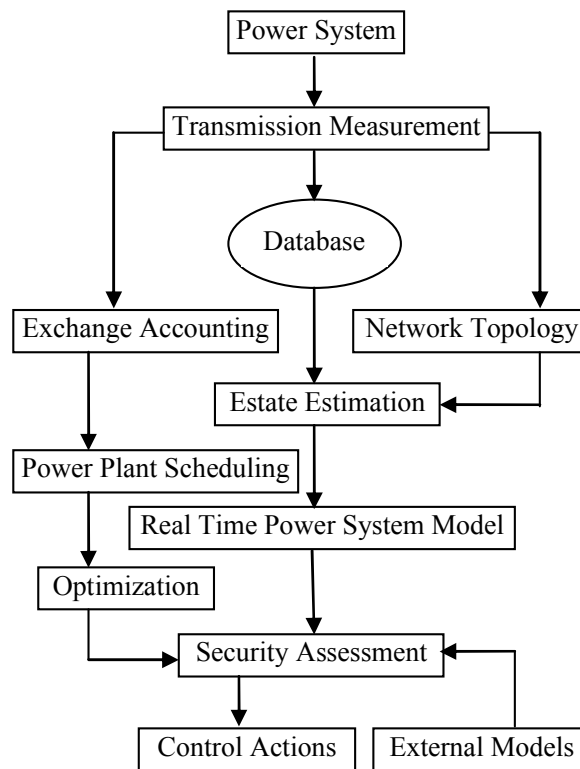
Power System

Transmission Measurement

Database

Exchange Accounting

Network Topology

Estate Estimation

Power Plant Scheduling

Real Time Power System Model

Optimization

Security Assessment

Control Actions

External Models